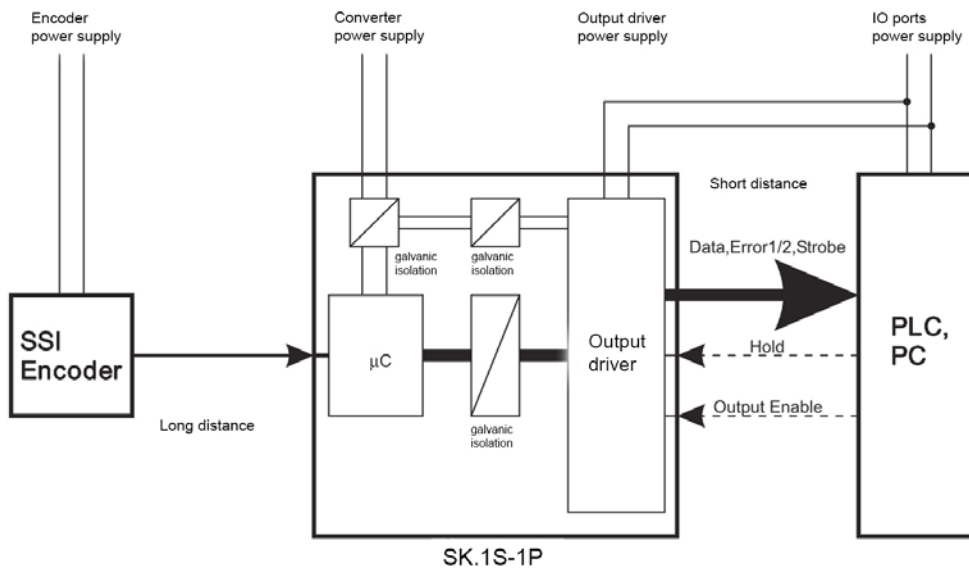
Encoder power supply

Converter power supply

Output driver power supply

IO ports power supply

Short distance

galvanic isolation

galvanic isolation

Data,Error1/2,Strobe

SSI Encoder

μC

Output driver

Hold

PLC, PC

Output Enable

Long distance

galvanic isolation

SK.1S-1P